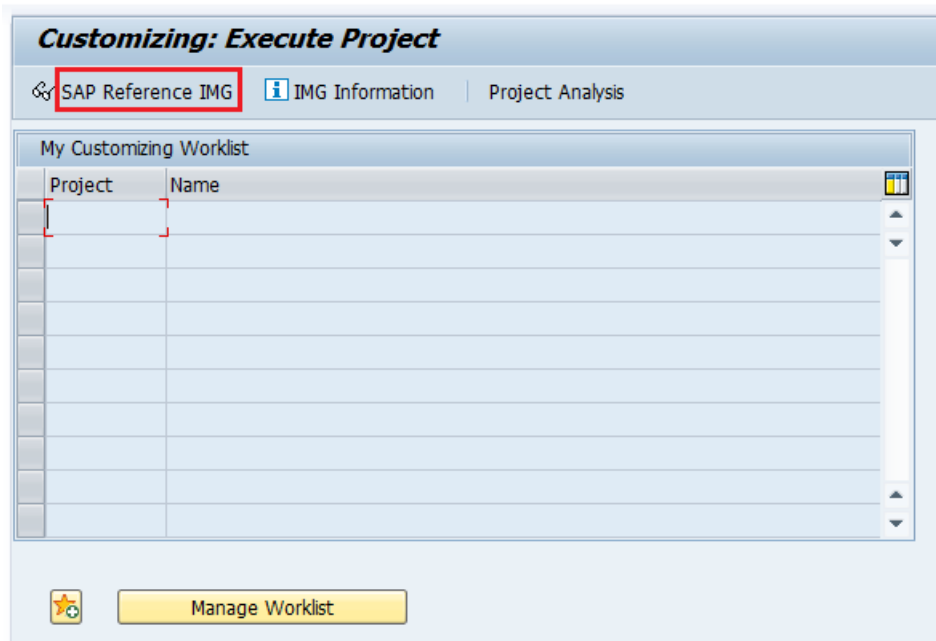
Customizing: Execute Project

SAP Reference IMG  IMG Information  Project Analysis

My Customizing Worklist

| Project | Name |
|---|---|
| | |
| | |
| | |
| | |
| | |
| | |
| | |
| | |
| | |
| | |

Manage Worklist